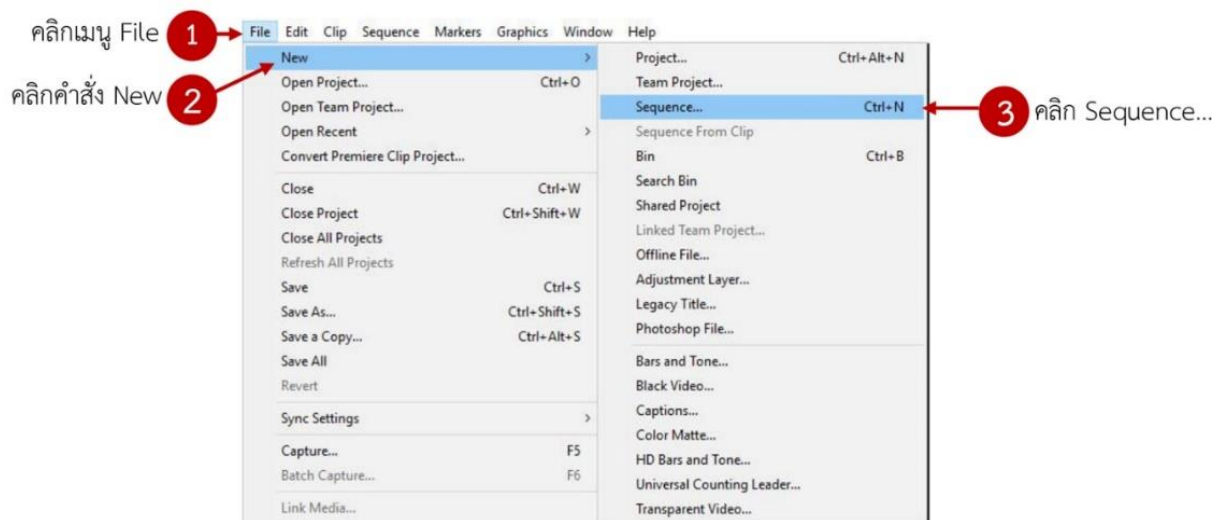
คลิกเมนู File 1 File Edit Clip Sequence Markers Graphics Window Help

คลิกคำสั่ง New 2

New
Open Project... Ctrl+O
Open Team Project...
Open Recent
Convert Premiere Clip Project...

Close Ctrl+W
Close Project Ctrl+Shift+W
Close All Projects
Refresh All Projects
Save Ctrl+S
Save As... Ctrl+Shift+S
Save a Copy... Ctrl+Alt+S
Save All
Revert

Sync Settings

Capture... F5
Batch Capture... F6

Link Media...

Project... Ctrl+Alt+N
Team Project...
Sequence... Ctrl+N
Sequence From Clip
Bin Ctrl+B
Search Bin
Shared Project
Linked Team Project...
Offline File...
Adjustment Layer...
Legacy Title...
Photoshop File...

Bars and Tone...
Black Video...
Captions...
Color Matte...
HD Bars and Tone...
Universal Counting Leader...
Transparent Video...

3 คลิก Sequence...